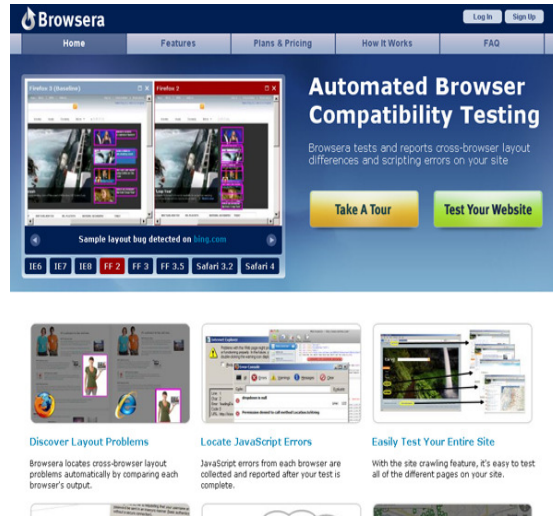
Browsera

Log In
Sign Up

Home
Features
Plans & Pricing
How It Works
FAQ

Firefox 3 (baseline)
Firefox 2

Sample layout bug detected on bing.com

IE6
IE7
IE8
FF 2
FF 3
FF 3.5
Safari 3.2
Safari 4

Automated Browser Compatibility Testing

Browsera tests and reports cross-browser layout differences and scripting errors on your site

Take A Tour
Test Your Website

Discover Layout Problems

Browsera locates cross-browser layout problems automatically by comparing each browser's output.

Locate JavaScript Errors

JavaScript errors from each browser are collected and reported after your test is complete.

Easily Test Your Entire Site

With the site crawling feature, it's easy to test all of the different pages on your site.